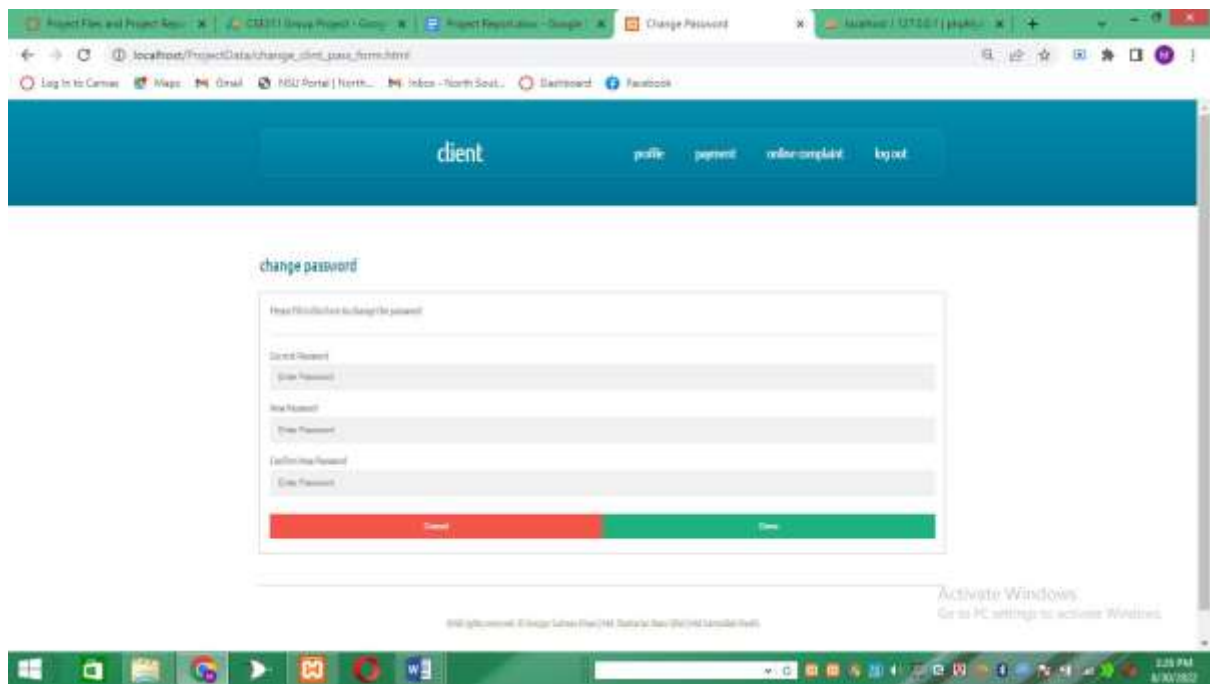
Project Files and Project Repo | CSE311 Group Project - Goog | Project Report.docx - Google | Change Password | localhost / 127.0.0.1 / phpMy

localhost/ProjectData/change_clint_pass_form.html

Log In to Canvas | Maps | Gmail | NSU Portal | North... | Inbox - North Sout... | Dashboard | Facebook

client

profile payment online complaint log out

change password

Please fill in this form to change the password

Current Password
Enter Password

New Password
Enter Password

Confirm New Password
Enter Password

Cancel Done

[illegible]

Activate Windows
Go to PC settings to activate Windows.

3:25 PM
4/30/2022